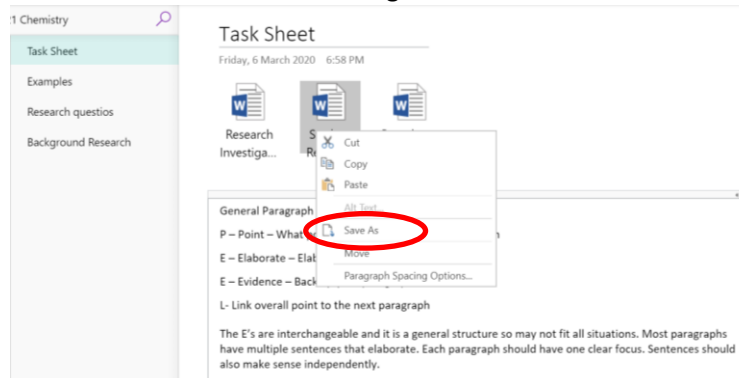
1 Chemistry

Task Sheet

Examples

Research questios

Background Research

Task Sheet

Friday, 6 March 2020 6:58 PM

Research Investiga...

S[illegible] R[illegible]

Cut

Copy

Paste

Alt Text...

Save As

Move

Paragraph Spacing Options...

General Paragraph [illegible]

P – Point – What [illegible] n

E – Elaborate – Elab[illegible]

E – Evidence – Back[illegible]

L- Link overall point to the next paragraph

The E's are interchangeable and it is a general structure so may not fit all situations. Most paragraphs have multiple sentences that elaborate. Each paragraph should have one clear focus. Sentences should also make sense independently.